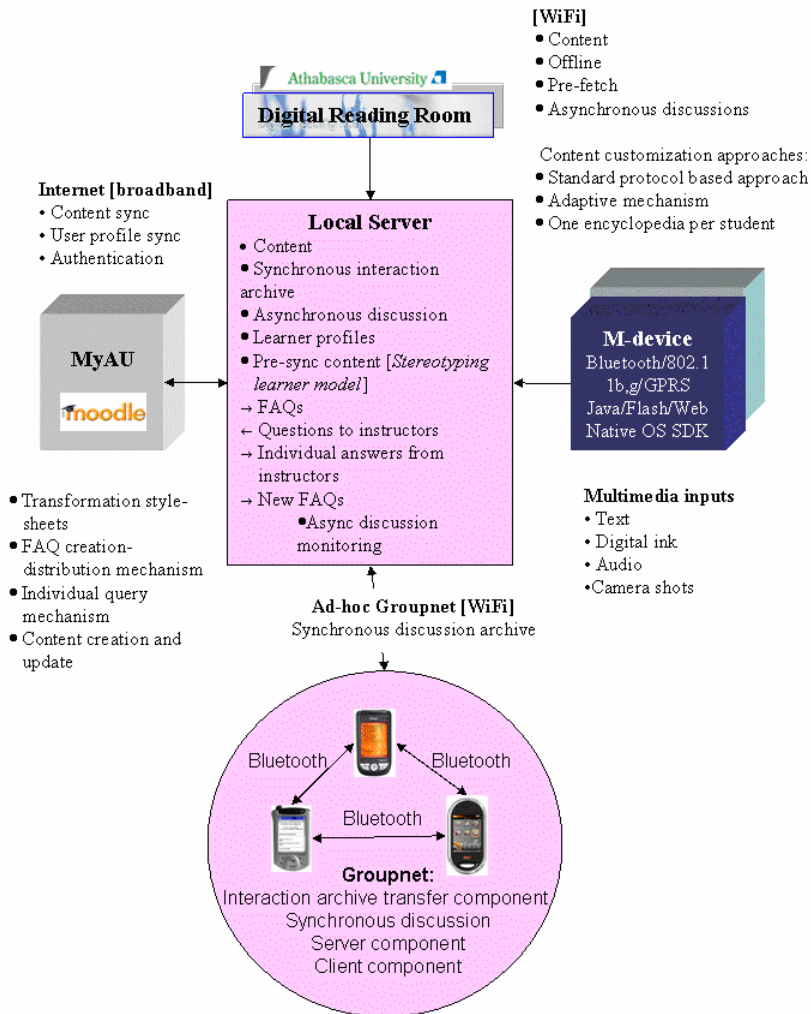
[WiFi]
• Content
• Offline
• Pre-fetch
• Asynchronous discussions

Athabasca University
Digital Reading Room

Content customization approaches:
• Standard protocol based approach
• Adaptive mechanism
• One encyclopedia per student

Internet [broadband]
• Content sync
• User profile sync
• Authentication

Local Server
• Content
• Synchronous interaction archive
• Asynchronous discussion
• Learner profiles
• Pre-sync content [*Stereotyping learner model*]
→ FAQs
← Questions to instructors
→ Individual answers from instructors
→ New FAQs
•Async discussion monitoring

MyAU
moodle

M-device
Bluetooth/802.11b,g/GPRS
Java/Flash/Web
Native OS SDK

• Transformation stylesheets
• FAQ creation-distribution mechanism
• Individual query mechanism
• Content creation and update

Multimedia inputs
• Text
• Digital ink
• Audio
•Camera shots

Ad-hoc Groupnet [WiFi]
Synchronous discussion archive

Bluetooth
Bluetooth
Bluetooth

Groupnet:
Interaction archive transfer component
Synchronous discussion
Server component
Client component